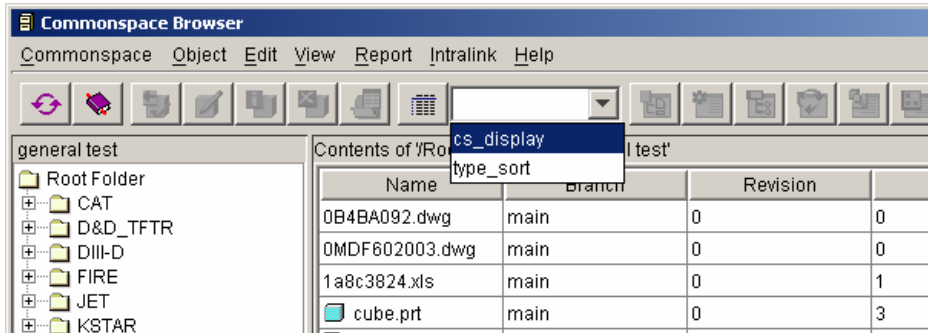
Commonspace Browser

Commonspace Object Edit View Report Intralink Help

cs_display
type_sort

general test

Root Folder
CAT
D&D_TFTR
DIII-D
FIRE
JET
KSTAR

Contents of '/Ro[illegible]l test'

| Name | Branch | Revision | |
|---|---|---|---|
| 0B4BA092.dwg | main | 0 | 0 |
| 0MDF602003.dwg | main | 0 | 0 |
| 1a8c3824.xls | main | 0 | 1 |
| cube.prt | main | 0 | 3 |